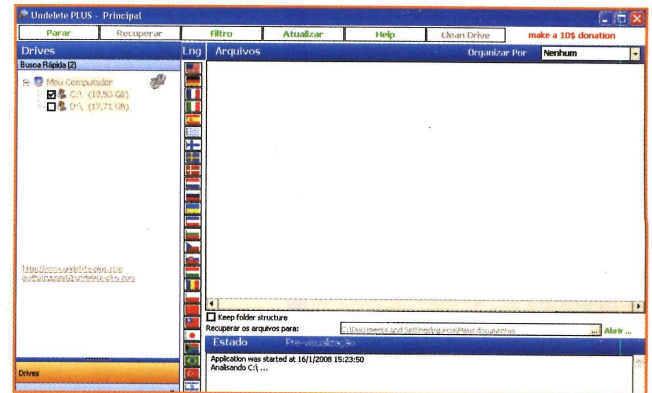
Undelete PLUS - Principal

Parar | Recuperar | Filtro | Atualizar | Help | Clean Drive | make a 10$ donation

Drives
Lng
Arquivos
Organizar Por
Nenhum

Busca Rápida (2)
Meu Computador
C:\ (19,53 GB)
D:\ (17,71 GB)

http://www.undelete-plus.com
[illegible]

Keep folder structure
Recuperar os arquivos para:
C:\Documents and Settings\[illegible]\Meus documentos
...
Abrir ...

Drives

Estado
Pre-visualização
Application was started at 16/1/2008 15:23:50
Analisando C:\ ...